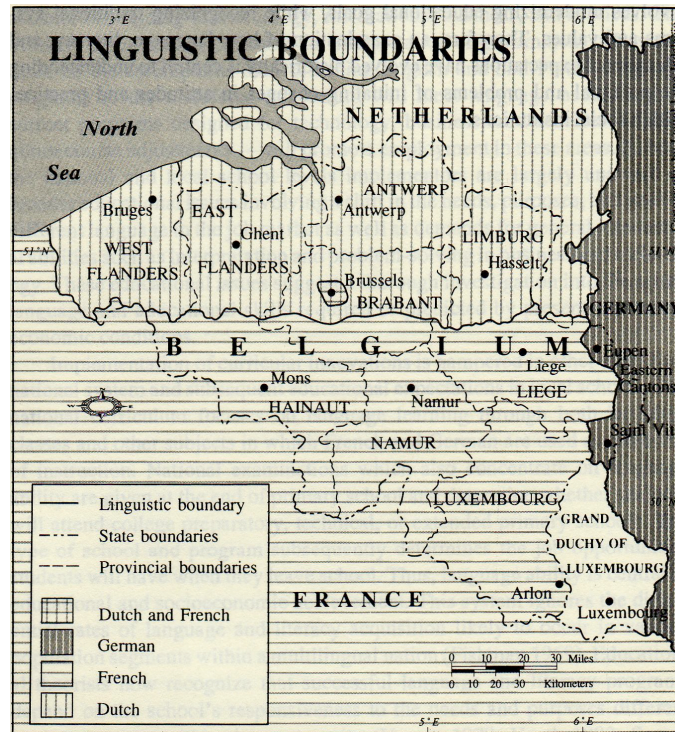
3° E
4° E
5° E
6° E
LINGUISTIC BOUNDARIES
North
Sea
NETHERLANDS
ANTWERP
Bruges
EAST
Antwerp
Ghent
LIMBURG
51° N
WEST
FLANDERS
FLANDERS
Hasselt
51° N
Brussels
BRABANT
GERMANY
B E L G I U M
Liege
Eupen
Eastern
Cantons
Mons
Namur
LIEGE
HAINAUT
NAMUR
Saint Vith
LUXEMBOURG
50° N
GRAND
DUCHY OF
LUXEMBOURG
Linguistic boundary
State boundaries
Provincial boundaries
Arlon
FRANCE
Luxembourg
Dutch and French
German
French
Dutch
0 10 20 30 Miles
0 10 20 30 Kilometers
5° E
6° E